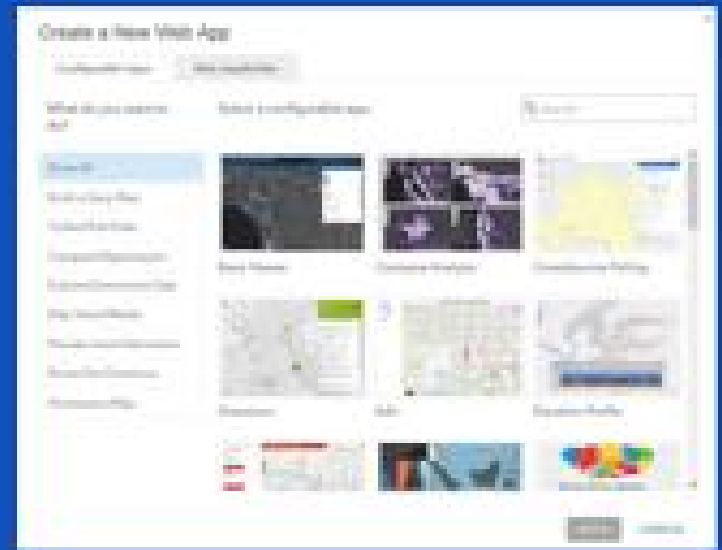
Create a New Web App

Configurable Apps

Web AppBuilder

What do you want to do?

Select a configurable app:

Search

Show All

Build a Story Map

Collect/Edit Data

Compare Maps/Layers

Explore Data/Visualize

Map Social Media

Provide Local Information

Show Time/Sequence

Showcase a Map

Basic Viewer

Compare Analysis

Crowdsource Polling

Directions

Edit

Elevation Profile

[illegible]

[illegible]